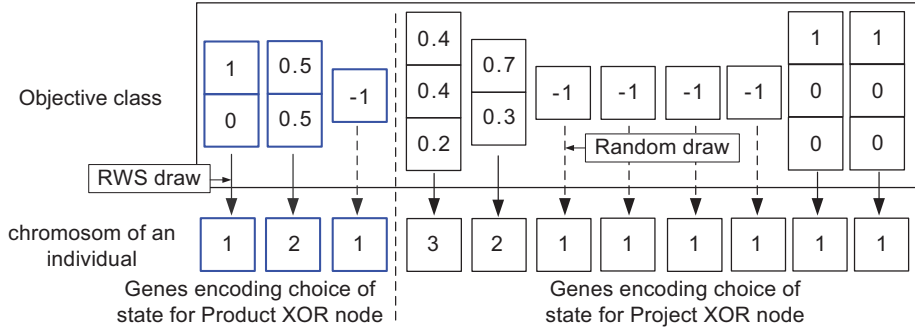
Objective class

| 1 | 0.5 | -1 | 0.4 | 0.7 | -1 | -1 | -1 | -1 | 1 | 1 |
|---|---|---|---|---|---|---|---|---|---|---|
| 0 | 0.5 | | 0.4 | 0.3 | | | | | 0 | 0 |
| | | | 0.2 | | | | | | 0 | 0 |

RWS draw

Random draw

chromosom of an individual

| 1 | 2 | 1 | 3 | 2 | 1 | 1 | 1 | 1 | 1 | 1 |
|---|---|---|---|---|---|---|---|---|---|---|

Genes encoding choice of state for Product XOR node

Genes encoding choice of state for Project XOR node